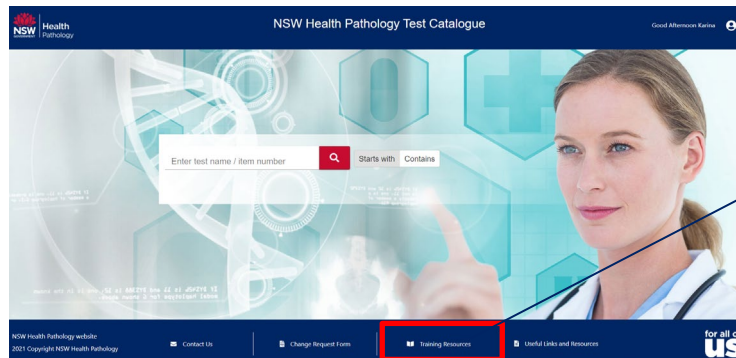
NSW GOVERNMENT Health Pathology

NSW Health Pathology Test Catalogue

Good Afternoon Karina

Enter test name / item number

Starts with Contains

NSW Health Pathology website
2021 Copyright NSW Health Pathology

Contact Us

Change Request Form

Training Resources

Useful Links and Resources

for all of us